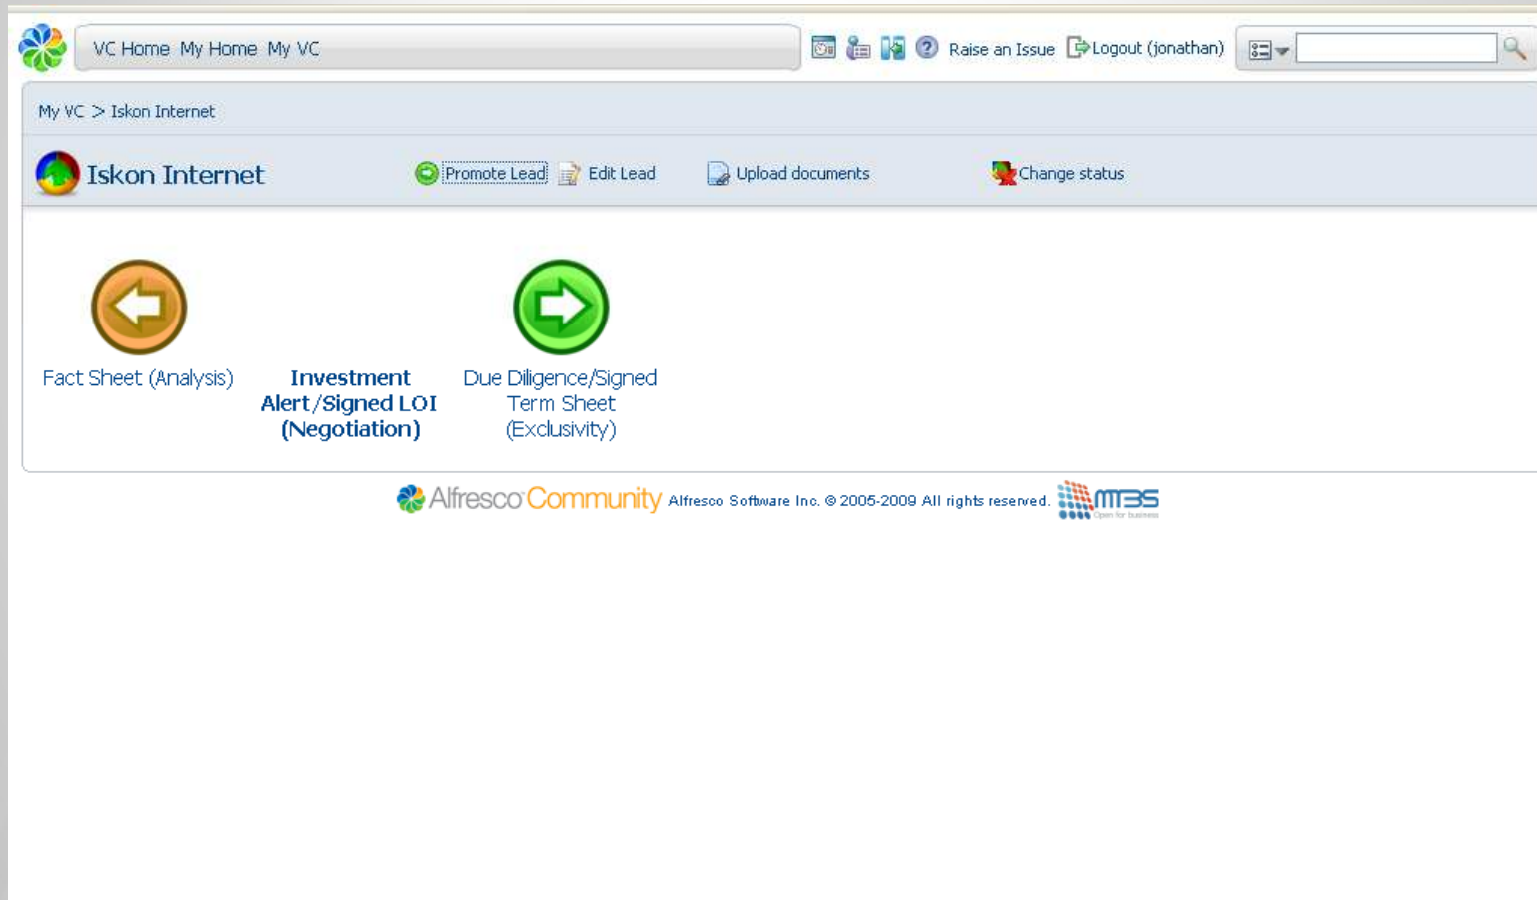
VC Home My Home My VC

Raise an Issue Logout (jonathan)

My VC > Iskon Internet

Iskon Internet

Promote Lead Edit Lead Upload documents Change status

Fact Sheet (Analysis)

Investment Alert/Signed LOI (Negotiation)

Due Diligence/Signed Term Sheet (Exclusivity)

Alfresco Community Alfresco Software Inc. © 2005-2009 All rights reserved. MTBS Open for business